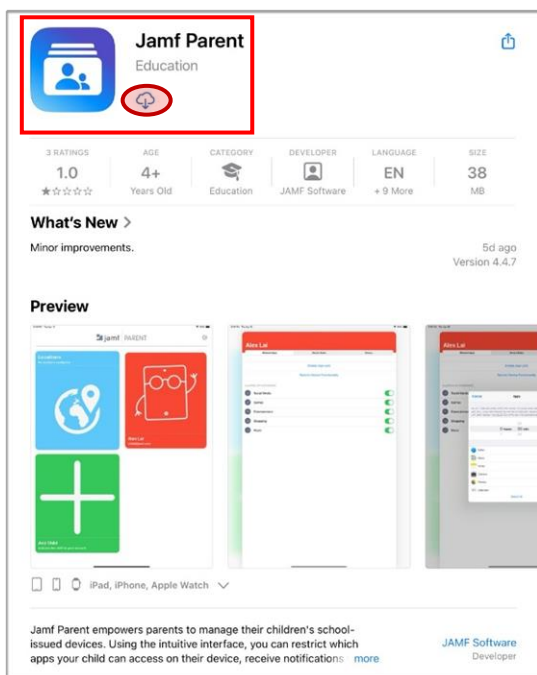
Jamf Parent
Education

| 3 RATINGS | AGE | CATEGORY | DEVELOPER | LANGUAGE | SIZE |
|---|---|---|---|---|---|
| 1.0 | 4+ | | | EN | 38 |
| ★☆☆☆☆ | Years Old | Education | JAMF Software | + 9 More | MB |

What's New >

Minor improvements.

5d ago
Version 4.4.7

Preview

jamf PARENT

Alex Lai

iPad, iPhone, Apple Watch

Jamf Parent empowers parents to manage their children's school-issued devices. Using the intuitive interface, you can restrict which apps your child can access on their device, receive notifications more

JAMF Software
Developer